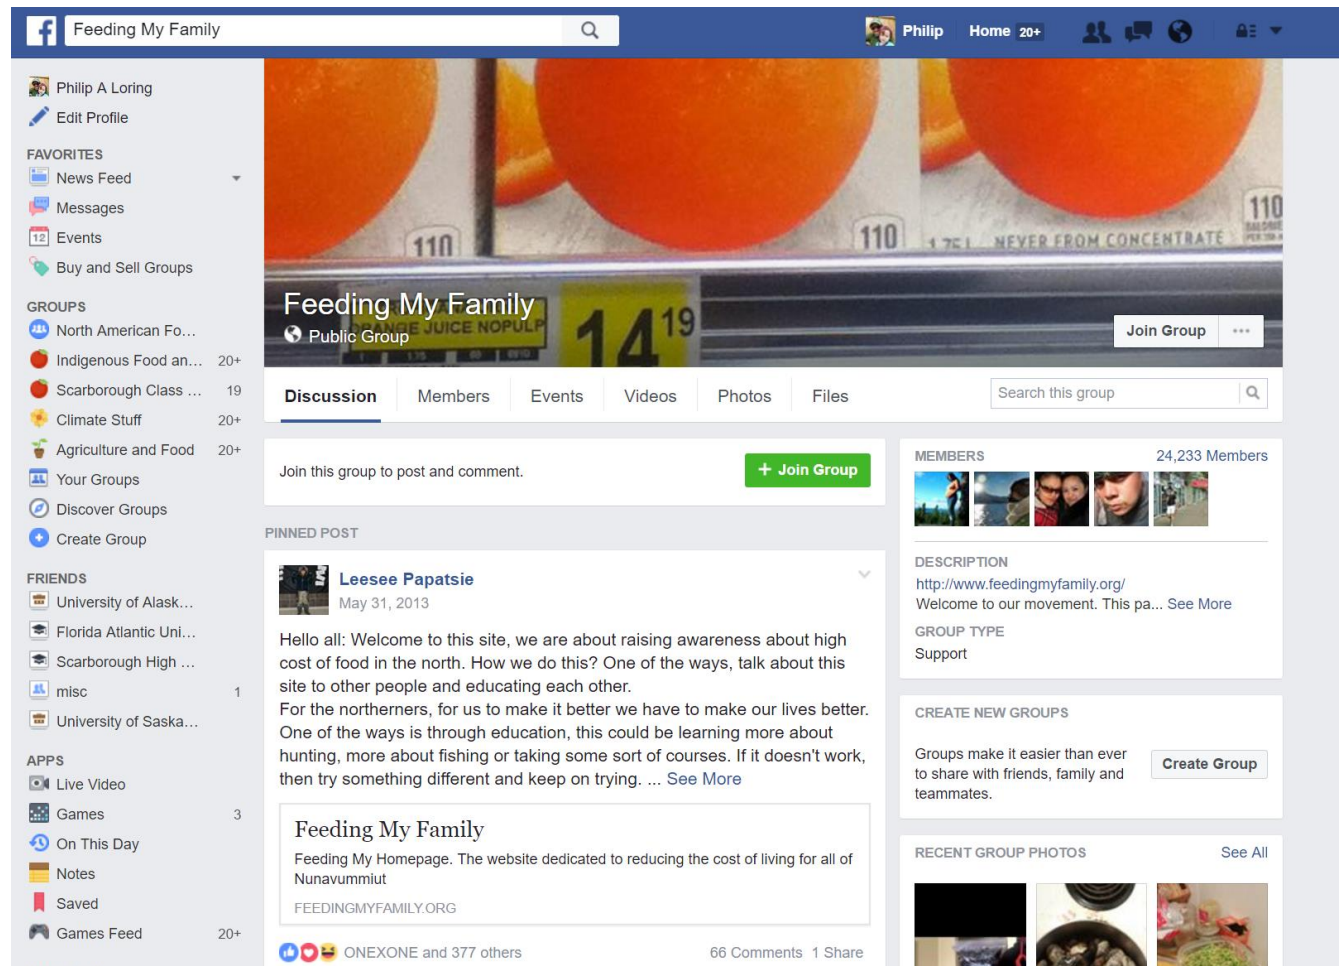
Feeding My Family

Philip Home 20+

Philip A Loring
Edit Profile

FAVORITES
News Feed
Messages
Events
Buy and Sell Groups

GROUPS
North American Fo...
Indigenous Food an... 20+
Scarborough Class ... 19
Climate Stuff 20+
Agriculture and Food 20+
Your Groups
Discover Groups
Create Group

FRIENDS
University of Alask...
Florida Atlantic Uni...
Scarborough High ...
misc 1
University of Saska...

APPS
Live Video
Games 3
On This Day
Notes
Saved
Games Feed 20+

110 110 110 NEVER FROM CONCENTRATE 14 19

Feeding My Family
Public Group

Join Group ···

Discussion Members Events Videos Photos Files Search this group

Join this group to post and comment. + Join Group

PINNED POST

Leesee Papatsie
May 31, 2013

Hello all: Welcome to this site, we are about raising awareness about high cost of food in the north. How we do this? One of the ways, talk about this site to other people and educating each other.
For the northerners, for us to make it better we have to make our lives better. One of the ways is through education, this could be learning more about hunting, more about fishing or taking some sort of courses. If it doesn't work, then try something different and keep on trying. ... See More

Feeding My Family
Feeding My Homepage. The website dedicated to reducing the cost of living for all of Nunavummiut
FEEDINGMYFAMILY.ORG

ONEXONE and 377 others 66 Comments 1 Share

MEMBERS 24,233 Members

DESCRIPTION
http://www.feedingmyfamily.org/
Welcome to our movement. This pa... See More

GROUP TYPE
Support

CREATE NEW GROUPS
Groups make it easier than ever to share with friends, family and teammates.
Create Group

RECENT GROUP PHOTOS See All